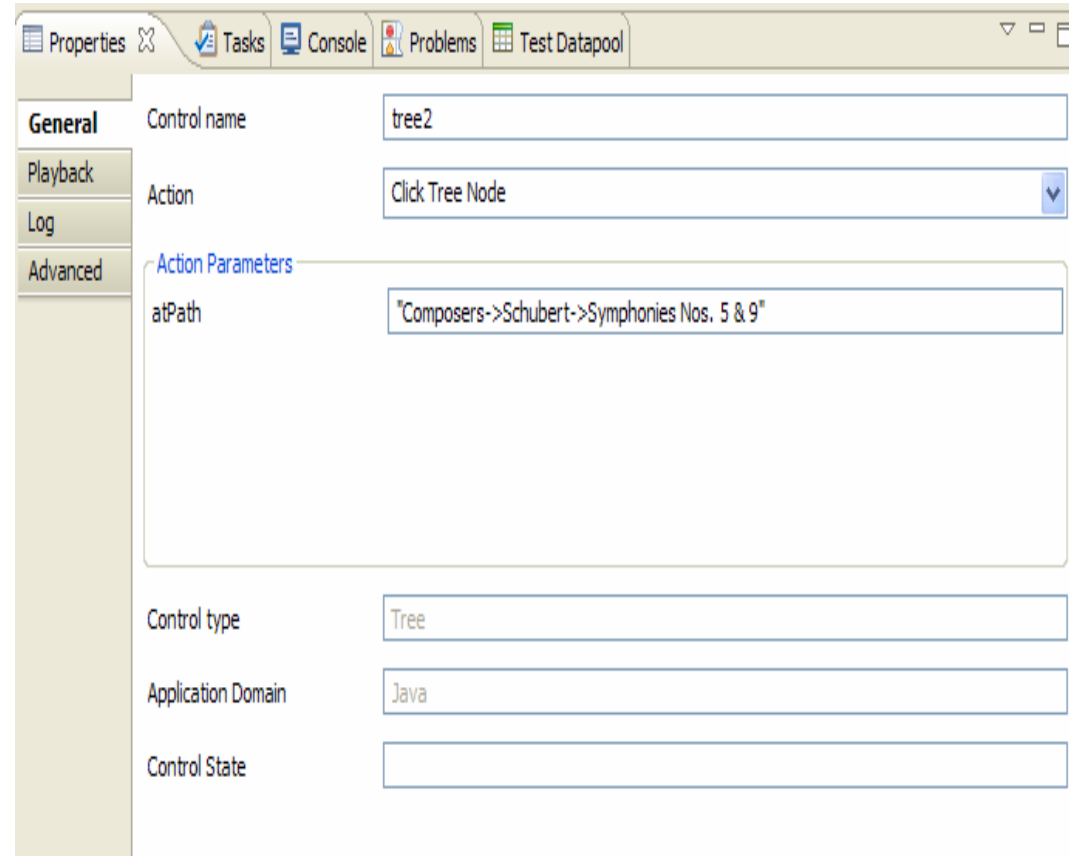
Properties Tasks Console Problems Test Datapool

General
Playback
Log
Advanced

Control name tree2

Action Click Tree Node

Action Parameters

atPath "Composers->Schubert->Symphonies Nos. 5 & 9"

Control type Tree

Application Domain Java

Control State